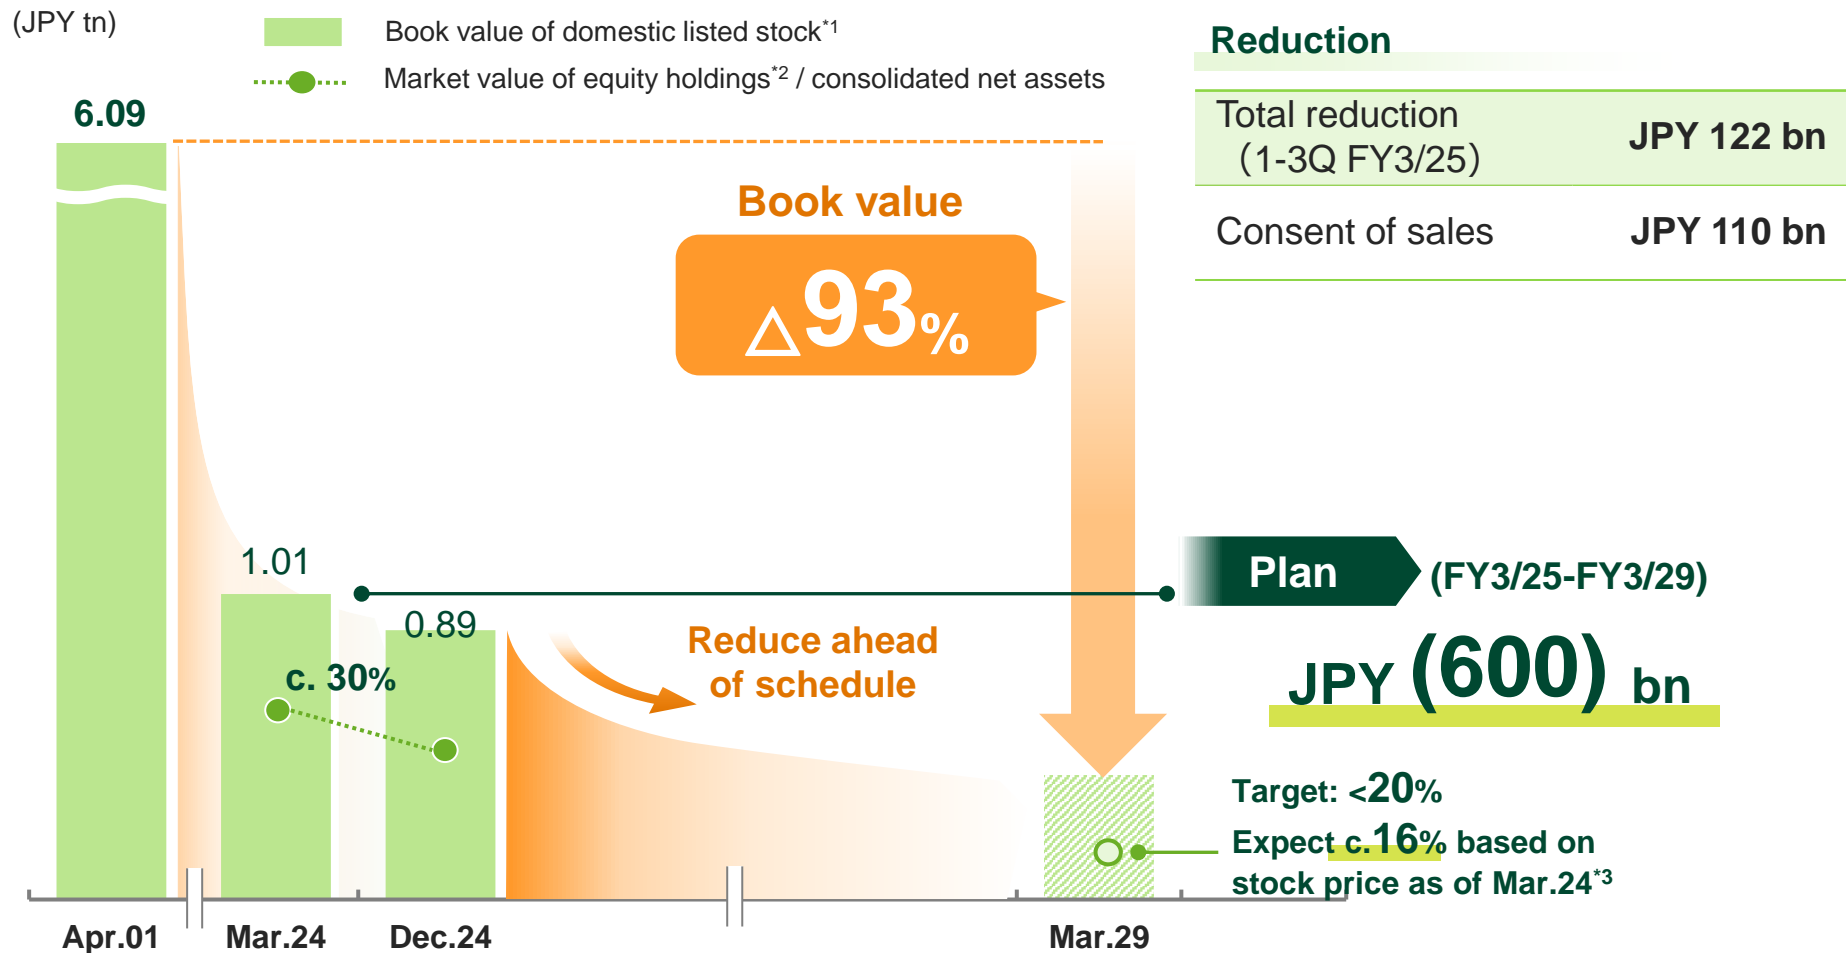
(JPY tn)

Book value of domestic listed stock$^{*1}$

Market value of equity holdings$^{*2}$ / consolidated net assets

6.09

Book value

△93%

Reduction

| Total reduction (1-3Q FY3/25) | JPY 122 bn |
|---|---|
| Consent of sales | JPY 110 bn |

1.01

0.89

c. 30%

Reduce ahead of schedule

Plan (FY3/25-FY3/29)

JPY (600) bn

Target: <20%

Expect c.16% based on stock price as of Mar.24$^{*3}$

Apr.01

Mar.24

Dec.24

Mar.29